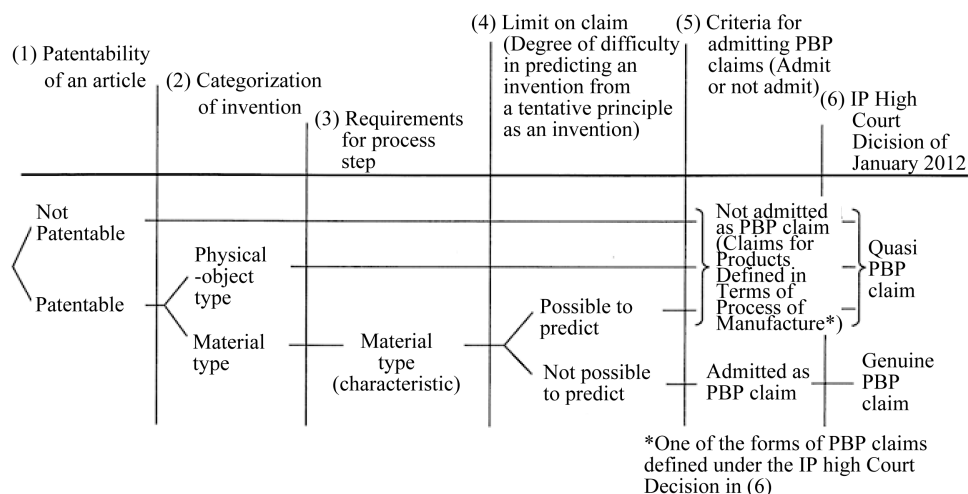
(1) Patentability of an article

(2) Categorization of invention

(3) Requirements for process step

(4) Limit on claim (Degree of difficulty in predicting an invention from a tentative principle as an invention)

(5) Criteria for admitting PBP claims (Admit or not admit)

(6) IP High Court Dicision of January 2012

Not Patentable

Patentable

Physical -object type

Material type

Material type (characteristic)

Possible to predict

Not possible to predict

Not admitted as PBP claim (Claims for Products Defined in Terms of Process of Manufacture*)

Admitted as PBP claim

Quasi PBP claim

Genuine PBP claim

*One of the forms of PBP claims defined under the IP high Court Decision in (6)